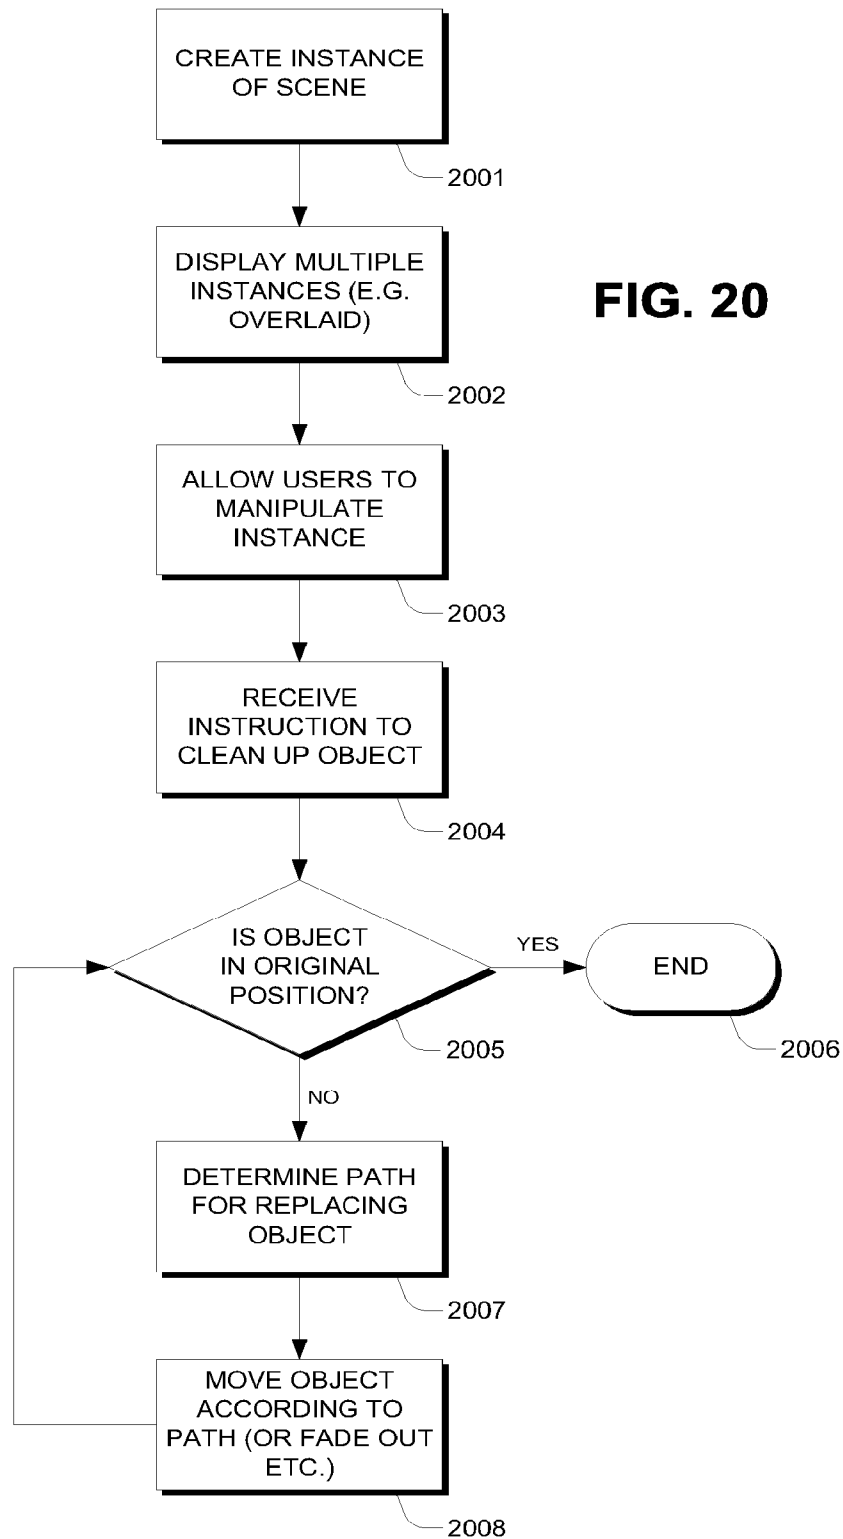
CREATE INSTANCE OF SCENE

2001

DISPLAY MULTIPLE INSTANCES (E.G. OVERLAID)

FIG. 20

2002

ALLOW USERS TO MANIPULATE INSTANCE

2003

RECEIVE INSTRUCTION TO CLEAN UP OBJECT

2004

IS OBJECT IN ORIGINAL POSITION?

YES

END

2005

2006

NO

DETERMINE PATH FOR REPLACING OBJECT

2007

MOVE OBJECT ACCORDING TO PATH (OR FADE OUT ETC.)

2008